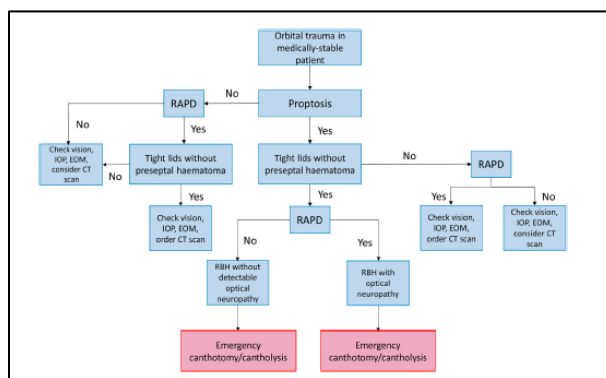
Orbital trauma in medically-stable patient

Proptosis

No

RAPD

No

Yes

Check vision, IOP, EOM, consider CT scan

No

Tight lids without preseptal haematoma

Yes

Check vision, IOP, EOM, order CT scan

Yes

Tight lids without preseptal haematoma

No

RAPD

Yes

No

Check vision, IOP, EOM, order CT scan

Check vision, IOP, EOM, consider CT scan

Yes

RAPD

No

Yes

RBH without detectable optical neuropathy

RBH with optical neuropathy

Emergency canthotomy/cantholysis

Emergency canthotomy/cantholysis